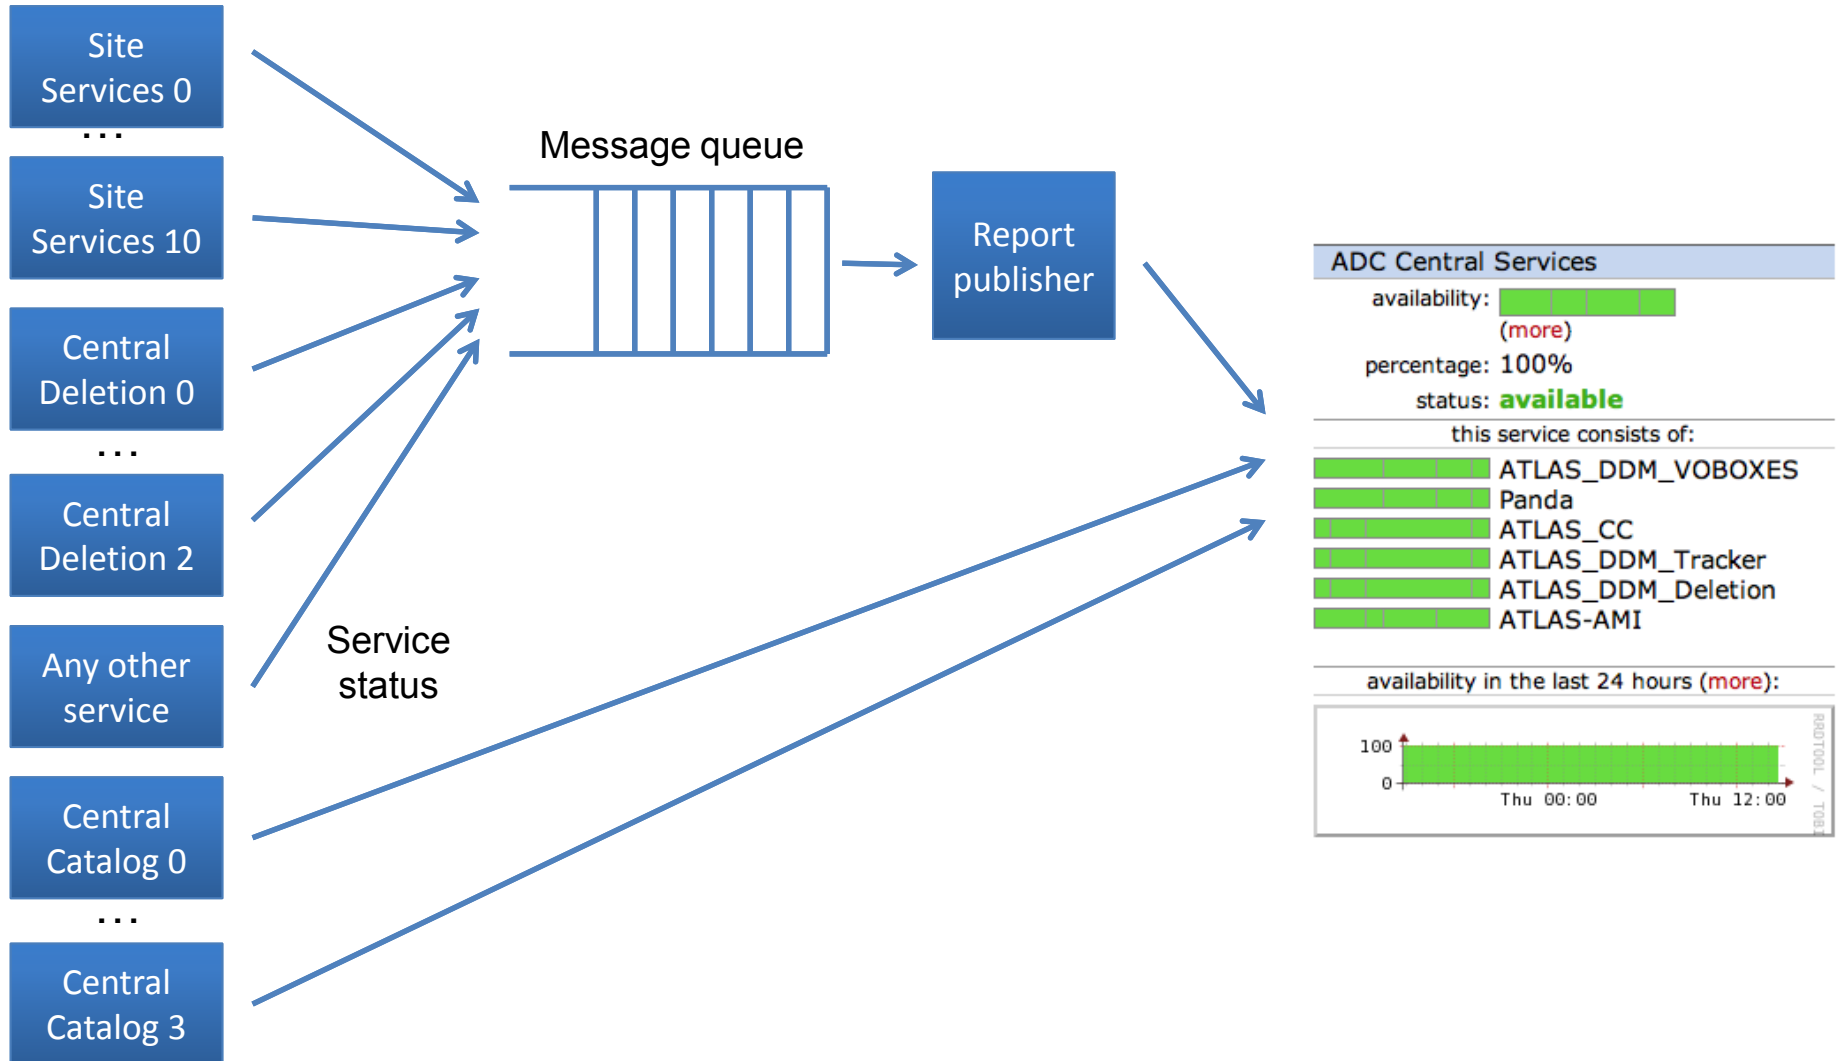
Site Services 0

...

Site Services 10

Central Deletion 0

...

Central Deletion 2

Any other service

Central Catalog 0

...

Central Catalog 3

Message queue

Service status

Report publisher

ADC Central Services

availability:

(more)

percentage: 100%

status: available

this service consists of:

ATLAS_DDM_VOBOXES

Panda

ATLAS_CC

ATLAS_DDM_Tracker

ATLAS_DDM_Deletion

ATLAS-AMI

availability in the last 24 hours (more):

100

0

Thu 00:00

Thu 12:00

RRDTOOL / TOBI